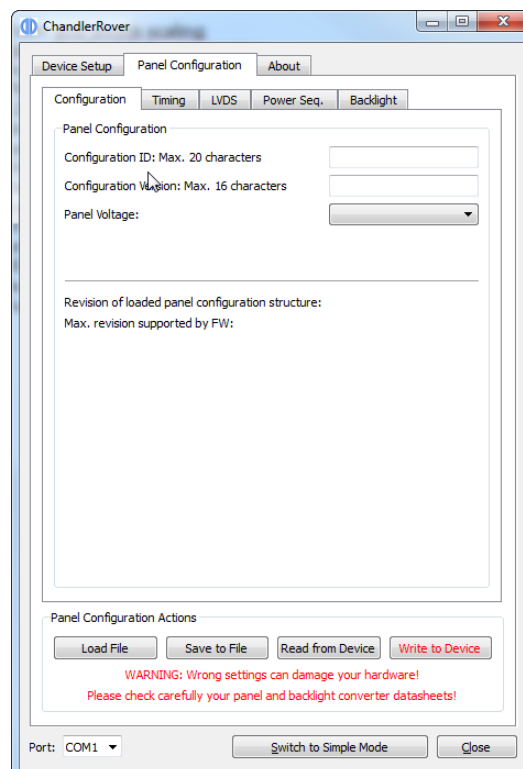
ChandlerRover

Device Setup | Panel Configuration | About

Configuration | Timing | LVDS | Power Seq. | Backlight

Panel Configuration

Configuration ID: Max. 20 characters

Configuration Version: Max. 16 characters

Panel Voltage:

Revision of loaded panel configuration structure:

Max. revision supported by FW:

Panel Configuration Actions

Load File | Save to File | Read from Device | Write to Device

WARNING: Wrong settings can damage your hardware!

Please check carefully your panel and backlight converter datasheets!

Port: COM1

Switch to Simple Mode

Close